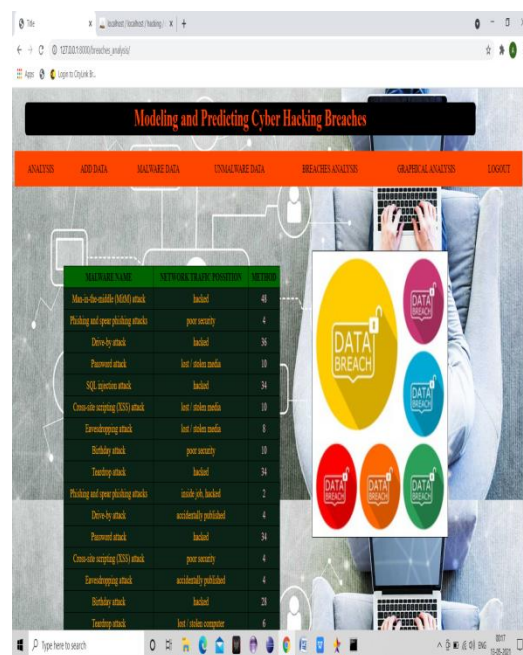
Title | localhost / localhost / hacking / | +

127.0.0.1:8000/breaches_analysis/

Apps | Login to OnyLink R...

Modeling and Predicting Cyber Hacking Breaches

ANALYSIS | ADD DATA | MALWARE DATA | UNMALWARE DATA | BREACHES ANALYSIS | GRAPHICAL ANALYSIS | LOGOUT

| MALWARE NAME | NETWORK TRAFIC POSITION | METHOD |
|---|---|---|
| Man-in-the-middle (MitM) attack | hacked | 48 |
| Phishing and spear phishing attacks | poor security | 4 |
| Drive-by attack | hacked | 36 |
| Password attack | lost / stolen media | 10 |
| SQL injection attack | hacked | 34 |
| Cross-site scripting (XSS) attack | lost / stolen media | 10 |
| Eavesdropping attack | lost / stolen media | 8 |
| Birthday attack | poor security | 10 |
| Teardrop attack | hacked | 34 |
| Phishing and spear phishing attacks | inside job, hacked | 2 |
| Drive-by attack | accidentally published | 4 |
| Password attack | hacked | 34 |
| Cross-site scripting (XSS) attack | poor security | 4 |
| Eavesdropping attack | accidentally published | 4 |
| Birthday attack | hacked | 28 |
| Teardrop attack | lost / stolen computer | 6 |

DATA BREACH
DATA BREACH
DATA BREACH
DATA BREACH
DATA BREACH
DATA BREACH

Type here to search

ENG 10:17 15-05-2021